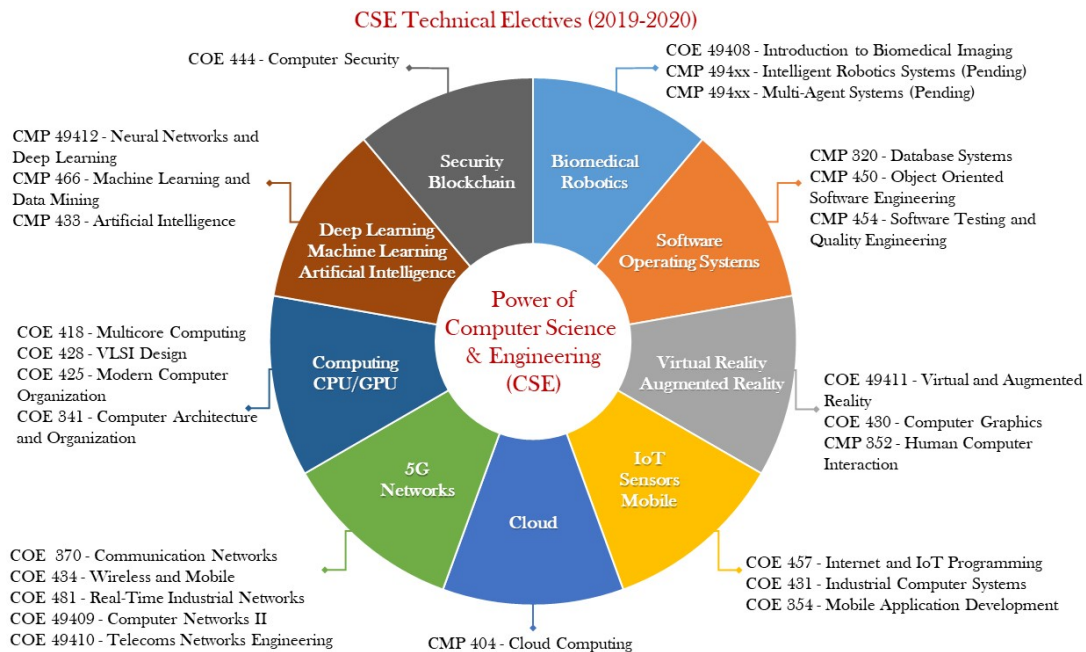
CSE Technical Electives (2019-2020)

COE 444 - Computer Security

COE 49408 - Introduction to Biomedical Imaging
CMP 494xx - Intelligent Robotics Systems (Pending)
CMP 494xx - Multi-Agent Systems (Pending)

CMP 49412 - Neural Networks and Deep Learning
CMP 466 - Machine Learning and Data Mining
CMP 433 - Artificial Intelligence

Security Blockchain

Biomedical Robotics

CMP 320 - Database Systems
CMP 450 - Object Oriented Software Engineering
CMP 454 - Software Testing and Quality Engineering

Deep Learning Machine Learning Artificial Intelligence

Software Operating Systems

Power of Computer Science & Engineering (CSE)

COE 418 - Multicore Computing
COE 428 - VLSI Design
COE 425 - Modern Computer Organization
COE 341 - Computer Architecture and Organization

Computing CPU/GPU

Virtual Reality Augmented Reality

COE 49411 - Virtual and Augmented Reality
COE 430 - Computer Graphics
CMP 352 - Human Computer Interaction

5G Networks

IoT Sensors Mobile

Cloud

COE 370 - Communication Networks
COE 434 - Wireless and Mobile
COE 481 - Real-Time Industrial Networks
COE 49409 - Computer Networks II
COE 49410 - Telecoms Networks Engineering

COE 457 - Internet and IoT Programming
COE 431 - Industrial Computer Systems
COE 354 - Mobile Application Development

CMP 404 - Cloud Computing